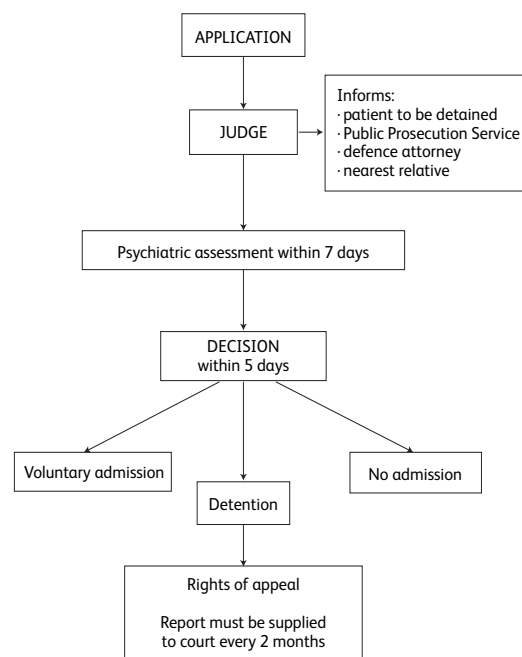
APPLICATION

JUDGE

Informs:
· patient to be detained
· Public Prosecution Service
· defence attorney
· nearest relative

Psychiatric assessment within 7 days

DECISION
within 5 days

Voluntary admission

Detention

No admission

Rights of appeal

Report must be supplied to court every 2 months